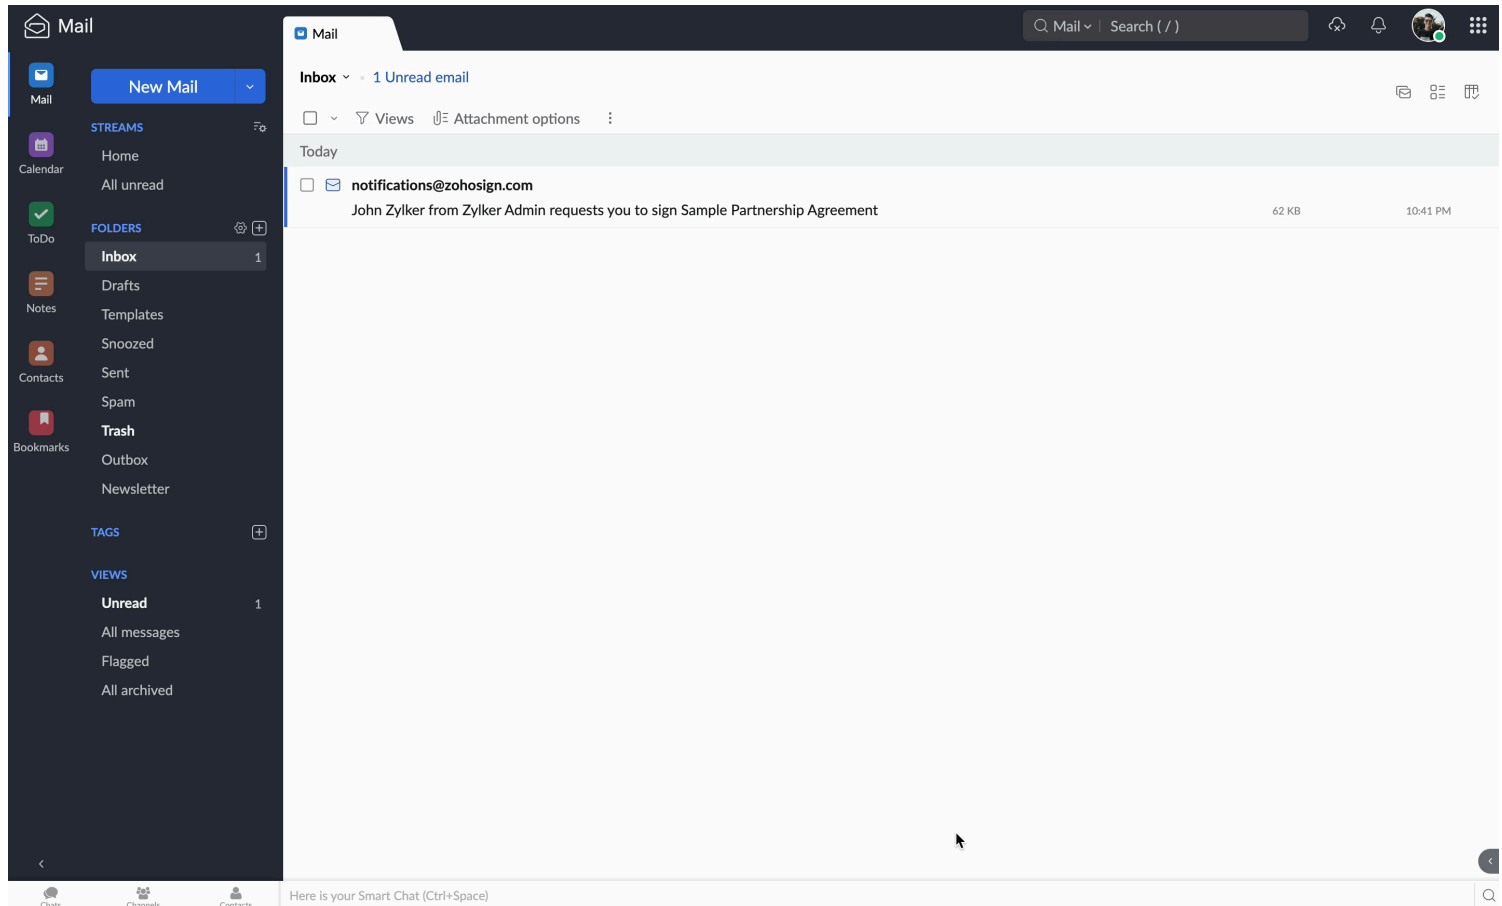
Mail

Mail

Mail

Calendar

ToDo

Notes

Contacts

Bookmarks

New Mail

STREAMS

Home

All unread

FOLDERS

Inbox 1

Drafts

Templates

Snoozed

Sent

Spam

Trash

Outbox

Newsletter

TAGS

VIEWS

Unread 1

All messages

Flagged

All archived

Mail | Search ( / )

Inbox · 1 Unread email

Views Attachment options

Today

notifications@zohosign.com

John Zylker from Zylker Admin requests you to sign Sample Partnership Agreement 62 KB 10:41 PM

Chats Channels Contacts

Here is your Smart Chat (Ctrl+Space)